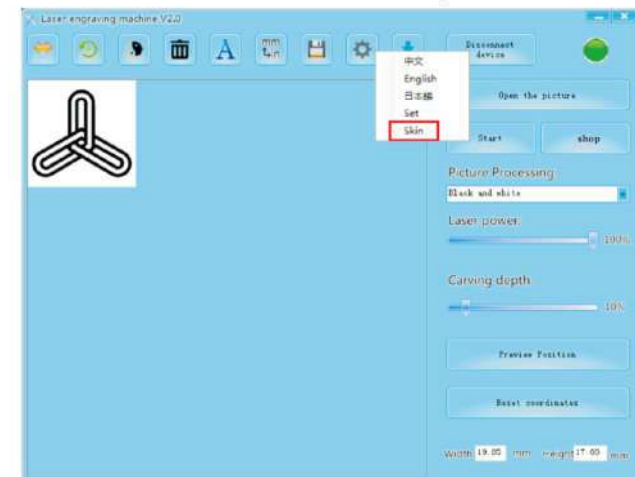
Laser engraving machine V2.0

mm

中文
English
日本語
Set
Skin

Disconnect device

Open the picture

Start

shop

Picture Processing

Black and white

Laser power

100%

Carving depth

10%

Preview Position

Reset coordinates

Width 19.05 mm Height 17.03 mm